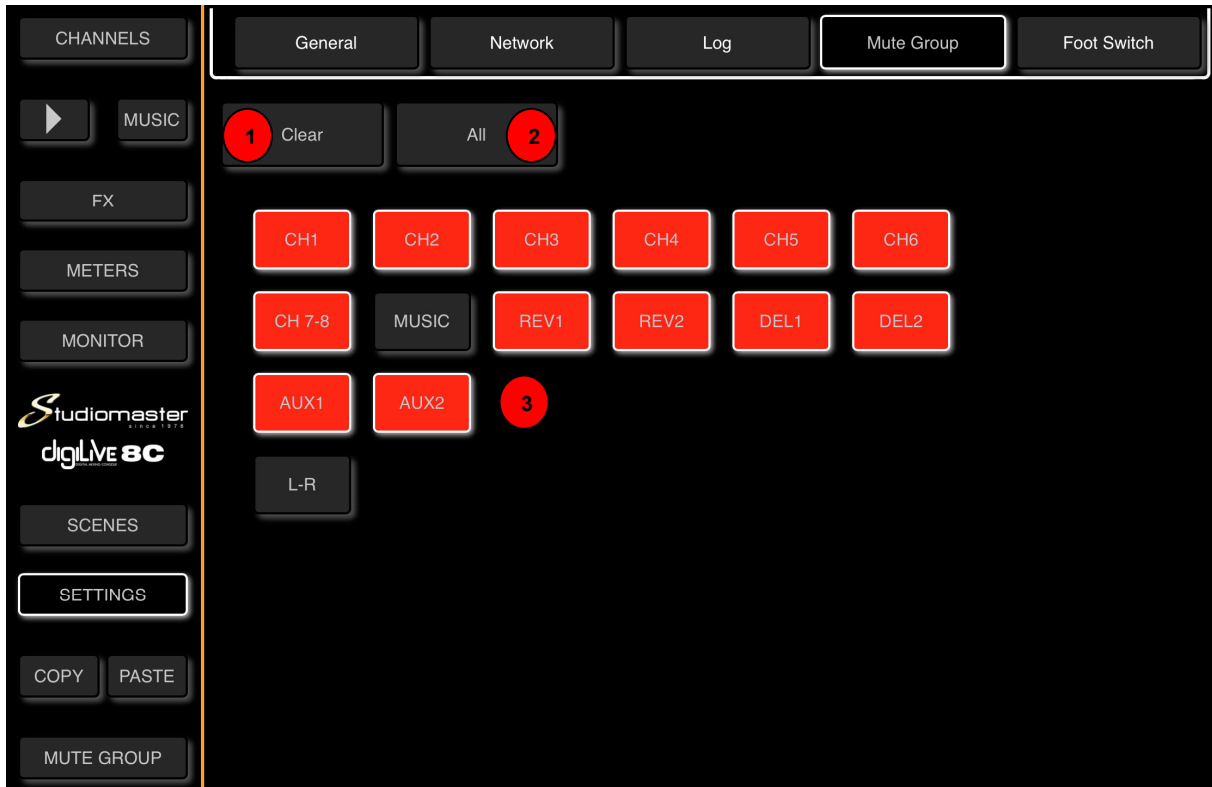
CHANNELS

MUSIC

FX

METERS

MONITOR

Studiomaster
since 1976

digiLIVE 8C
DIGITAL MIXING CONSOLE

SCENES

SETTINGS

COPY PASTE

MUTE GROUP

General Network Log Mute Group Foot Switch

1 Clear

All 2

CH1 CH2 CH3 CH4 CH5 CH6

CH 7-8 MUSIC REV1 REV2 DEL1 DEL2

AUX1 AUX2 3

L-R